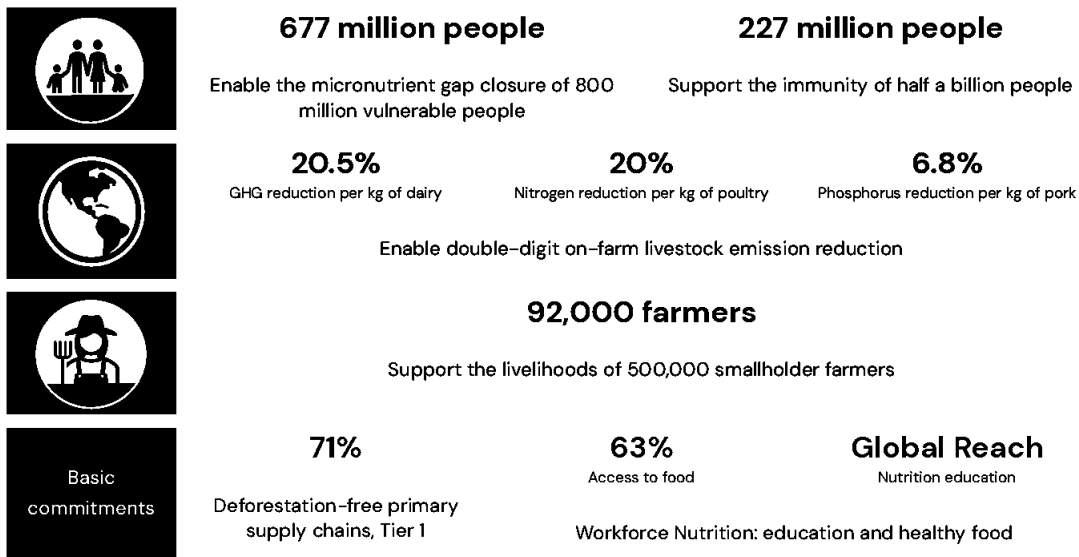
677 million people

Enable the micronutrient gap closure of 800 million vulnerable people

227 million people

Support the immunity of half a billion people

20.5%
GHG reduction per kg of dairy

20%
Nitrogen reduction per kg of poultry

6.8%
Phosphorus reduction per kg of pork

Enable double-digit on-farm livestock emission reduction

92,000 farmers

Support the livelihoods of 500,000 smallholder farmers

Basic commitments

71%

Deforestation-free primary supply chains, Tier 1

63%
Access to food

Global Reach
Nutrition education

Workforce Nutrition: education and healthy food